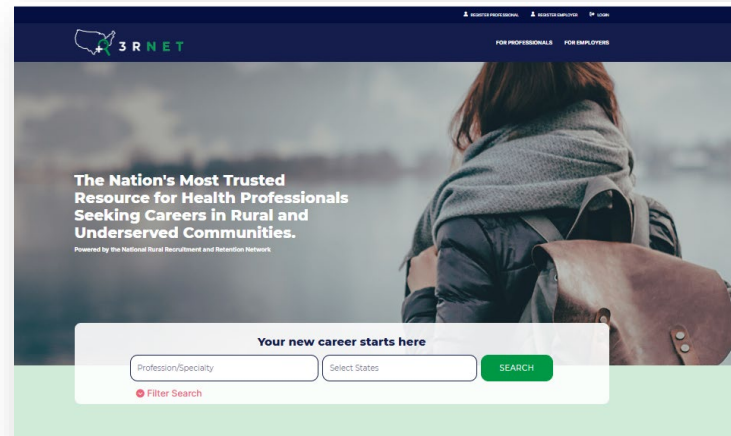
REGISTER PROFESSIONAL REGISTER EMPLOYER LOGIN

3RNET

FOR PROFESSIONALS FOR EMPLOYERS

The Nation's Most Trusted Resource for Health Professionals Seeking Careers in Rural and Underserved Communities.

Powered by the National Rural Recruitment and Retention Network

Your new career starts here

Profession/Specialty

Select States

SEARCH

Filter Search